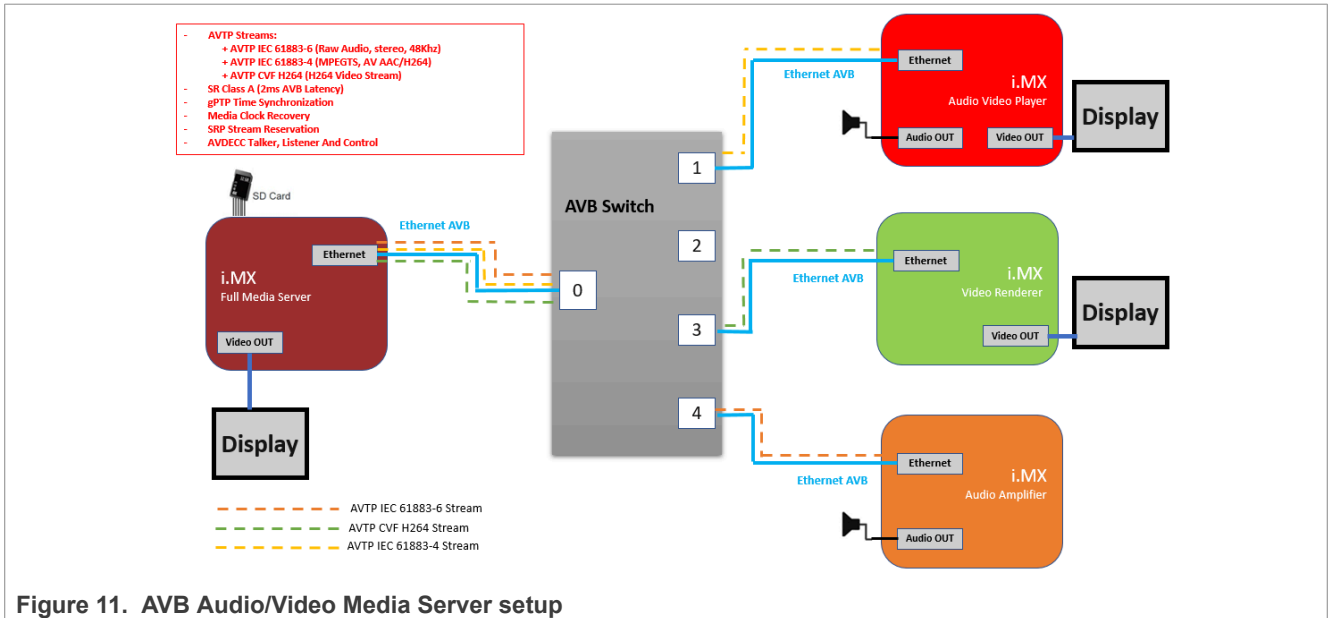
- AVTP Streams:
+ AVTP IEC 61883-6 (Raw Audio, stereo, 48Khz)
+ AVTP IEC 61883-4 (MPEGTS, AV AAC/H264)
+ AVTP CVF H264 (H264 Video Stream)
- SR Class A (2ms AVB Latency)
- gPTP Time Synchronization
- Media Clock Recovery
- SRP Stream Reservation
- AVDECC Talker, Listener And Control

SD Card

Ethernet
i.MX
Full Media Server
Video OUT

Display

Ethernet AVB

AVB Switch
1
2
0
3
4

Ethernet AVB
Ethernet
i.MX
Audio Video Player
Audio OUT
Video OUT
Display

Ethernet AVB
Ethernet
i.MX
Video Renderer
Video OUT
Display

Ethernet AVB
Ethernet
i.MX
Audio Amplifier
Audio OUT

AVTP IEC 61883-6 Stream
AVTP CVF H264 Stream
AVTP IEC 61883-4 Stream

Figure 11. AVB Audio/Video Media Server setup